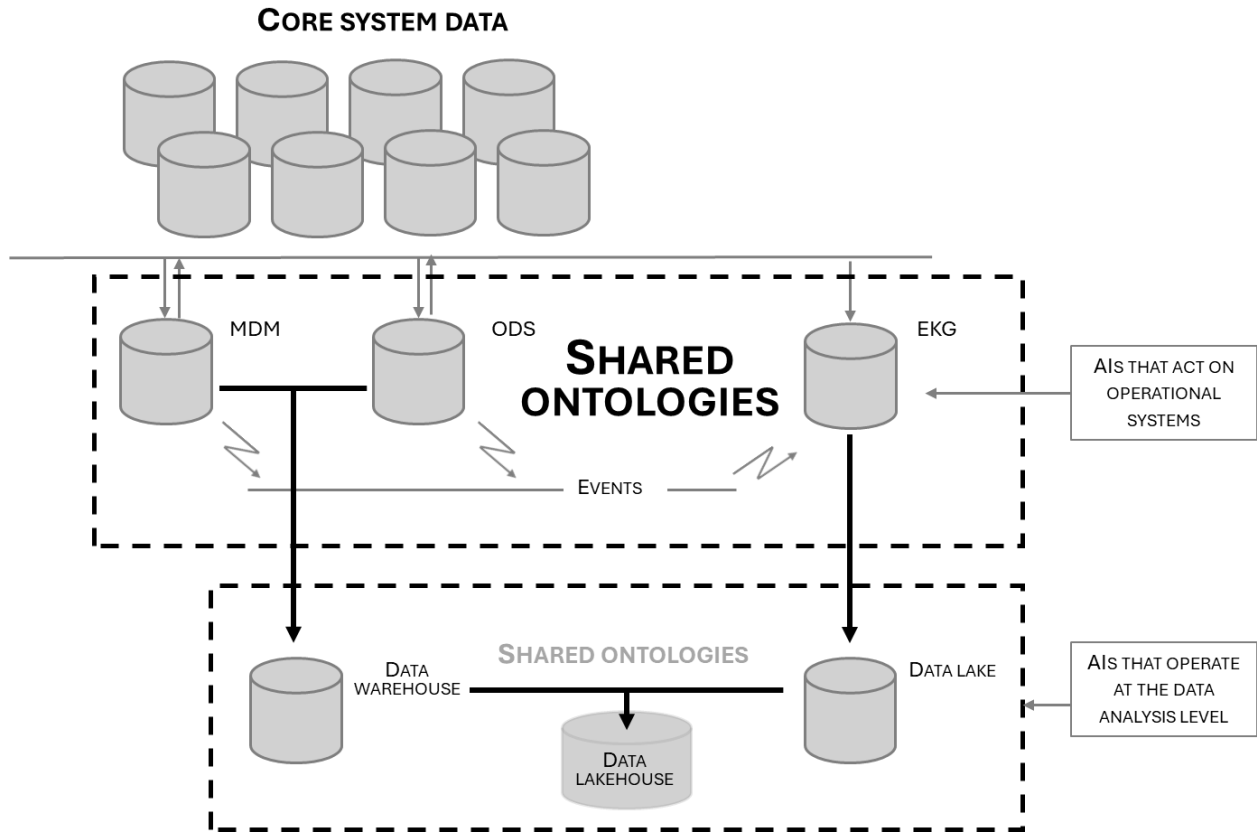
CORE SYSTEM DATA

MDM

ODS

SHARED ONTOLOGIES

EKG

AIS THAT ACT ON OPERATIONAL SYSTEMS

EVENTS

SHARED ONTOLOGIES

DATA WAREHOUSE

DATA LAKEHOUSE

DATA LAKE

AIS THAT OPERATE AT THE DATA ANALYSIS LEVEL